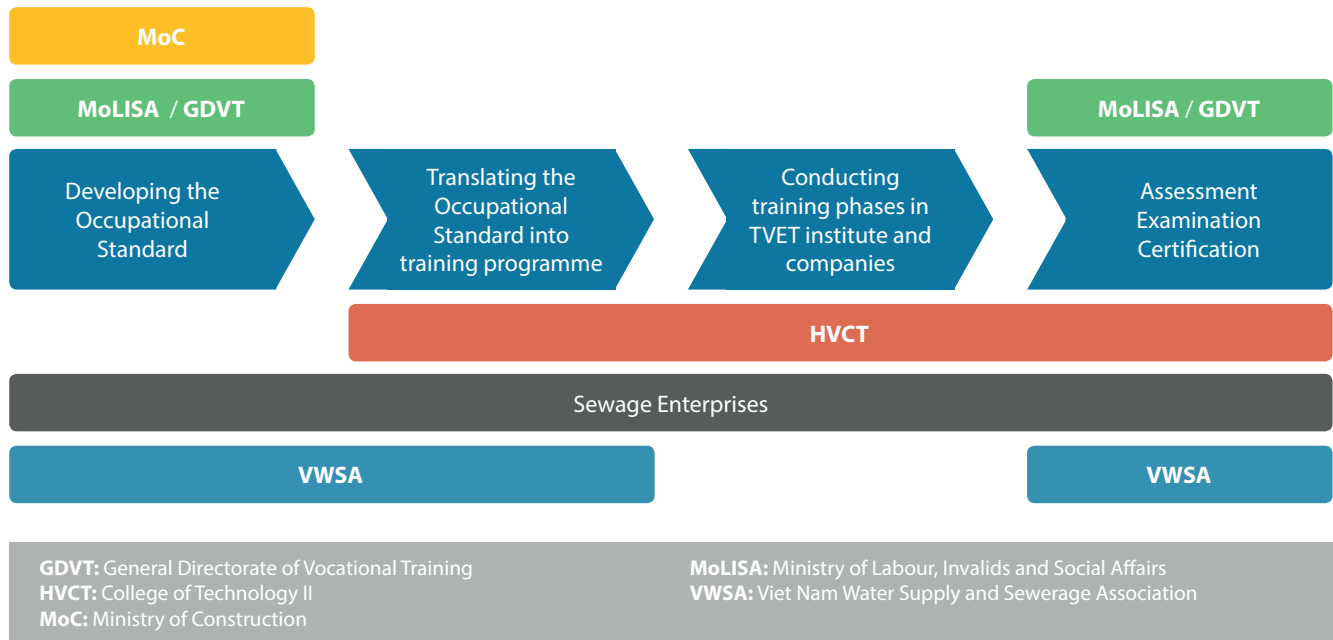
MoC

MoLISA / GDVT

MoLISA / GDVT

Developing the Occupational Standard

Translating the Occupational Standard into training programme

Conducting training phases in TVET institute and companies

Assessment Examination Certification

HVCT

Sewage Enterprises

VWSA

VWSA

GDVT: General Directorate of Vocational Training
HVCT: College of Technology II
MoC: Ministry of Construction

MoLISA: Ministry of Labour, Invalids and Social Affairs
VWSA: Viet Nam Water Supply and Sewerage Association